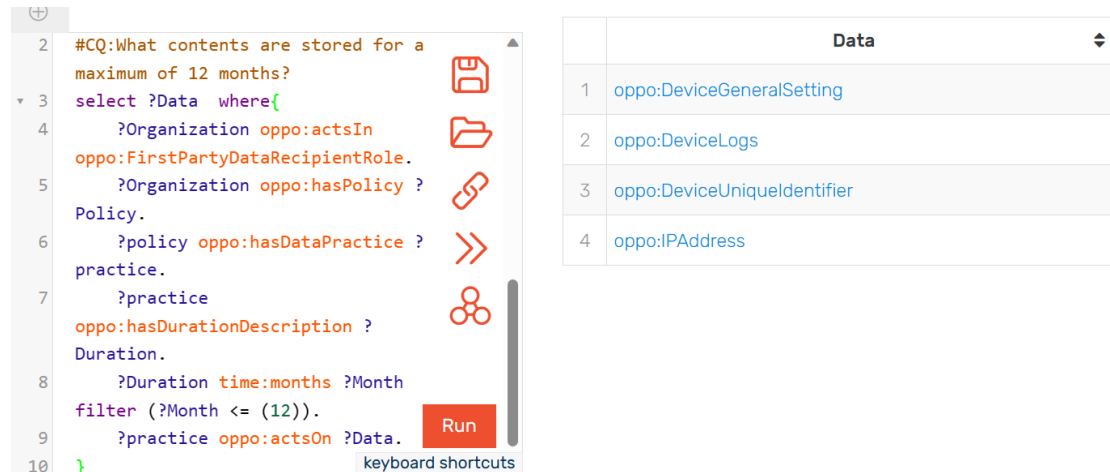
2 #CQ:What contents are stored for a maximum of 12 months?
3 select ?Data where{
4 ?Organization oppo:actsIn oppo:FirstPartyDataRecipientRole.
5 ?Organization oppo:hasPolicy ?Policy.
6 ?policy oppo:hasDataPractice ?practice.
7 ?practice oppo:hasDurationDescription ?Duration.
8 ?Duration time:months ?Month filter (?Month <= (12)).
9 ?practice oppo:actsOn ?Data.
10 }

Run
keyboard shortcuts

| | Data |
|---|---|
| 1 | oppo:DeviceGeneralSetting |
| 2 | oppo:DeviceLogs |
| 3 | oppo:DeviceUniqueIdentifier |
| 4 | oppo:IPAddress |